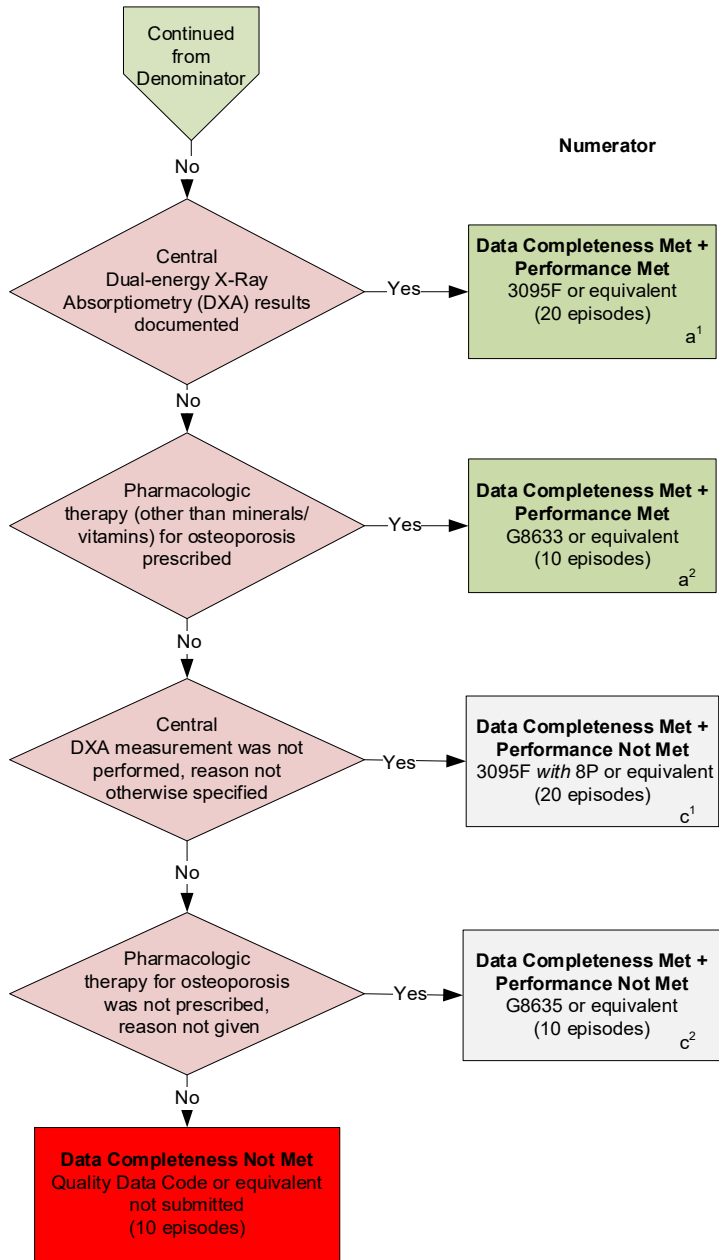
Continued from Denominator

Numerator

No

Central Dual-energy X-Ray Absorptiometry (DXA) results documented

Yes

**Data Completeness Met + Performance Met**
3095F or equivalent
(20 episodes)
$a^1$

No

Pharmacologic therapy (other than minerals/ vitamins) for osteoporosis prescribed

Yes

**Data Completeness Met + Performance Met**
G8633 or equivalent
(10 episodes)
$a^2$

No

Central DXA measurement was not performed, reason not otherwise specified

Yes

**Data Completeness Met + Performance Not Met**
3095F *with* 8P or equivalent
(20 episodes)
$c^1$

No

Pharmacologic therapy for osteoporosis was not prescribed, reason not given

Yes

**Data Completeness Met + Performance Not Met**
G8635 or equivalent
(10 episodes)
$c^2$

No

**Data Completeness Not Met**
Quality Data Code or equivalent not submitted
(10 episodes)